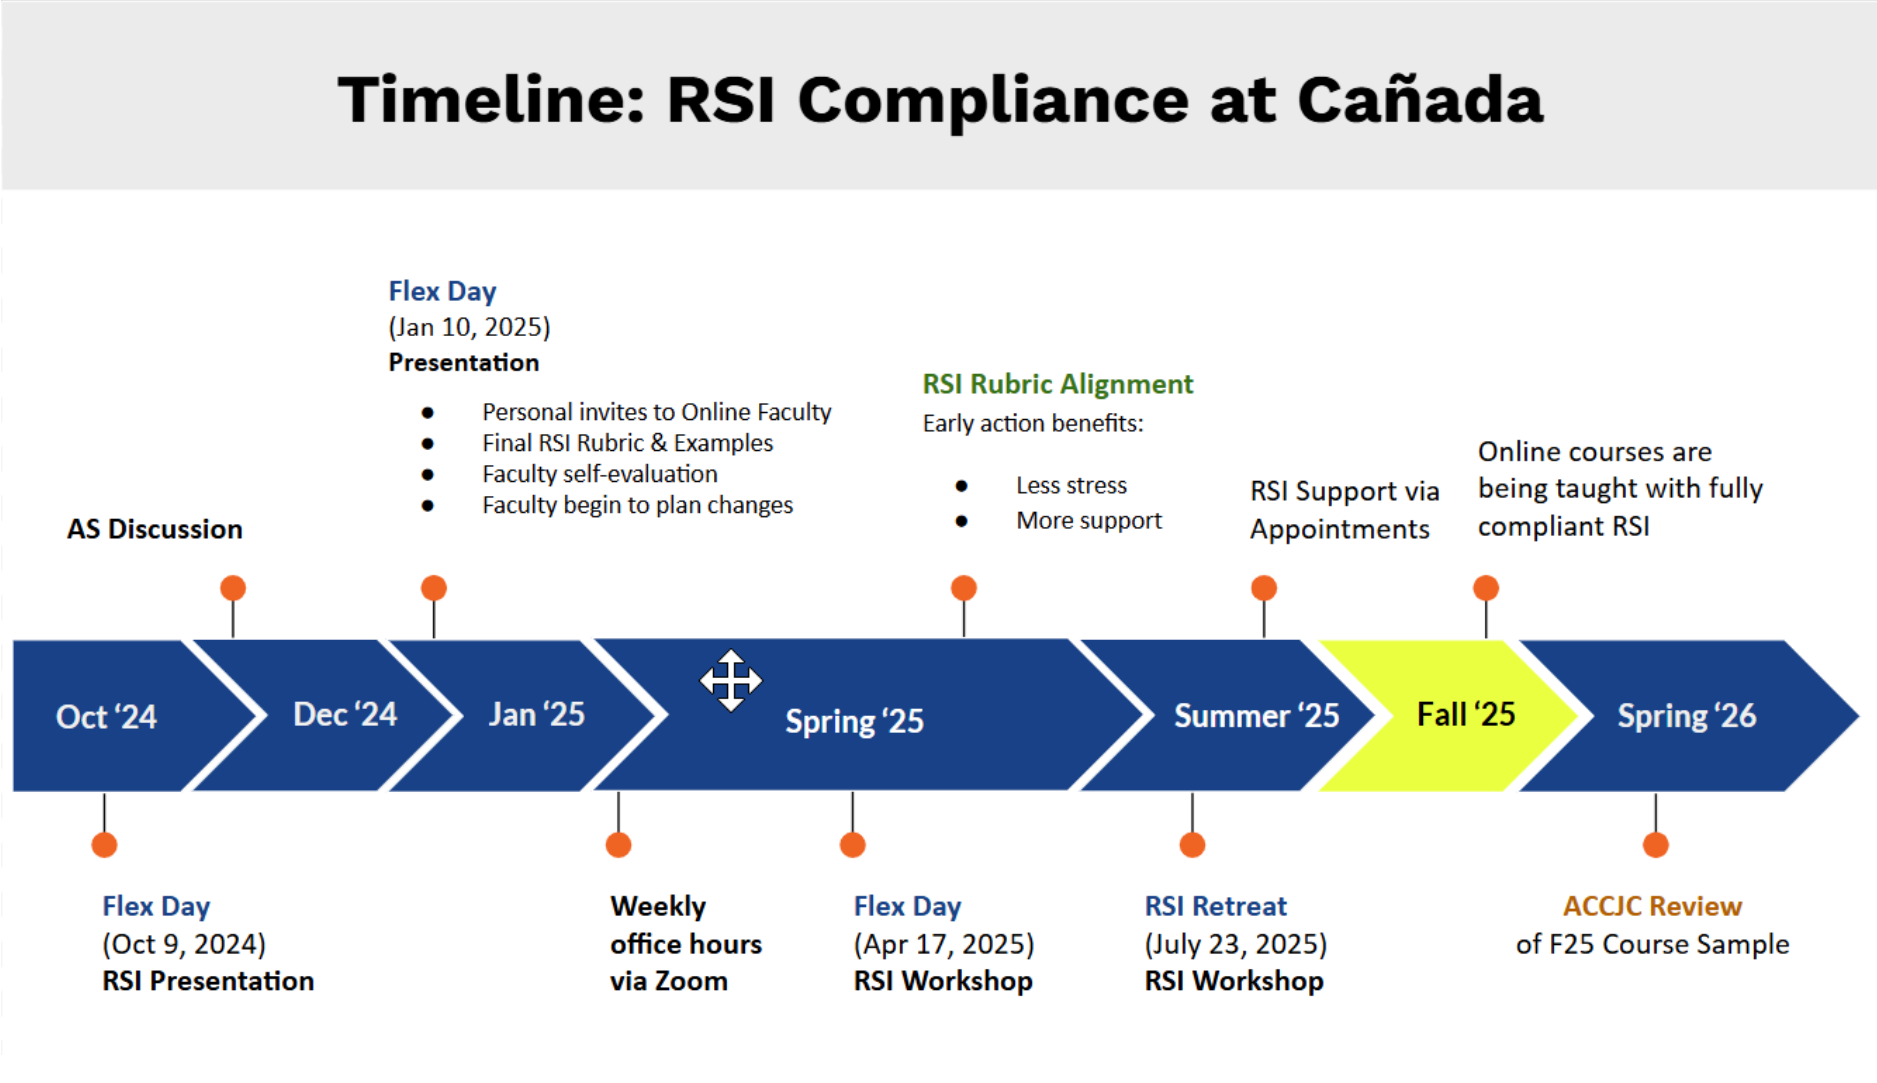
Timeline: RSI Compliance at Cañada

AS Discussion

Flex Day
(Jan 10, 2025)
Presentation

- Personal invites to Online Faculty
- Final RSI Rubric & Examples
- Faculty self-evaluation
- Faculty begin to plan changes

RSI Rubric Alignment
Early action benefits:

- Less stress
- More support

RSI Support via Appointments

Online courses are being taught with fully compliant RSI

Oct '24

Dec '24

Jan '25

Spring '25

Summer '25

Fall '25

Spring '26

Flex Day
(Oct 9, 2024)
RSI Presentation

Weekly office hours via Zoom

Flex Day
(Apr 17, 2025)
RSI Workshop

RSI Retreat
(July 23, 2025)
RSI Workshop

ACCJC Review
of F25 Course Sample